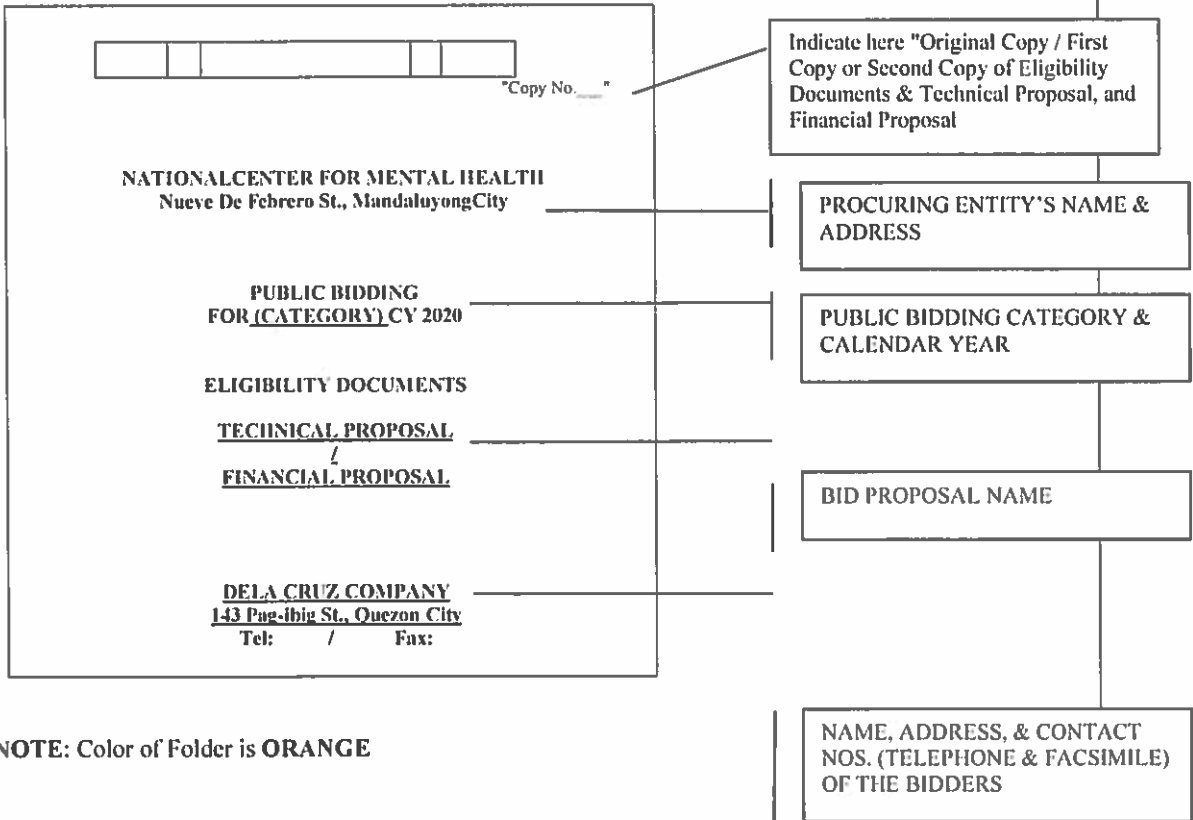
"Copy No.___"

Indicate here "Original Copy / First Copy or Second Copy of Eligibility Documents & Technical Proposal, and Financial Proposal

NATIONALCENTER FOR MENTAL HEALTH
Nueve De Febrero St., MandaluyongCity

PROCURING ENTITY'S NAME & ADDRESS

PUBLIC BIDDING
FOR (CATEGORY) CY 2020

PUBLIC BIDDING CATEGORY & CALENDAR YEAR

ELIGIBILITY DOCUMENTS

TECHNICAL PROPOSAL
/
FINANCIAL PROPOSAL

BID PROPOSAL NAME

DELA CRUZ COMPANY
143 Pag-ibig St., Quezon City
Tel: / Fax:

NOTE: Color of Folder is ORANGE

NAME, ADDRESS, & CONTACT NOS. (TELEPHONE & FACSIMILE) OF THE BIDDERS